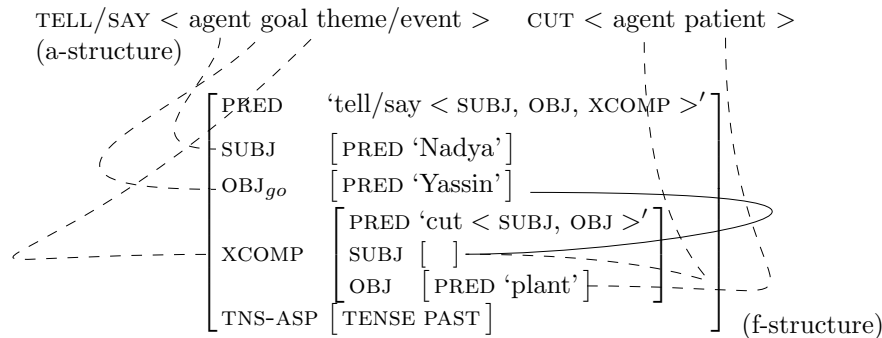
TELL/SAY < agent goal theme/event >    CUT < agent patient >
(a-structure)

| | |
|---|---|
| PRED | 'tell/say < SUBJ, OBJ, XCOMP >' |
| SUBJ | [ PRED 'Nadya' ] |
| $OBJ_{go}$ | [ PRED 'Yassin' ] |
| XCOMP | [ PRED 'cut < SUBJ, OBJ >' ; SUBJ [ ] ; OBJ [ PRED 'plant' ] ] |
| TNS-ASP | [ TENSE PAST ] |

(f-structure)